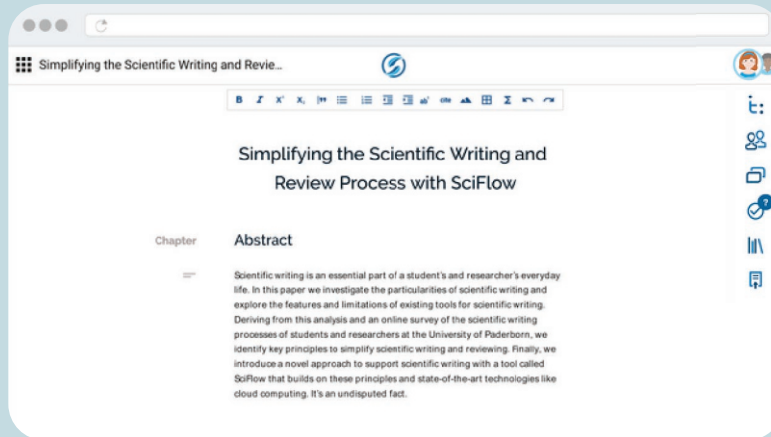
Simplifying the Scientific Writing and Revie...

Simplifying the Scientific Writing and Review Process with SciFlow

Chapter

Abstract

Scientific writing is an essential part of a student's and researcher's everyday life. In this paper we investigate the particularities of scientific writing and explore the features and limitations of existing tools for scientific writing. Deriving from this analysis and an online survey of the scientific writing processes of students and researchers at the University of Paderborn, we identify key principles to simplify scientific writing and reviewing. Finally, we introduce a novel approach to support scientific writing with a tool called SciFlow that builds on these principles and state-of-the-art technologies like cloud computing. It's an undisputed fact.